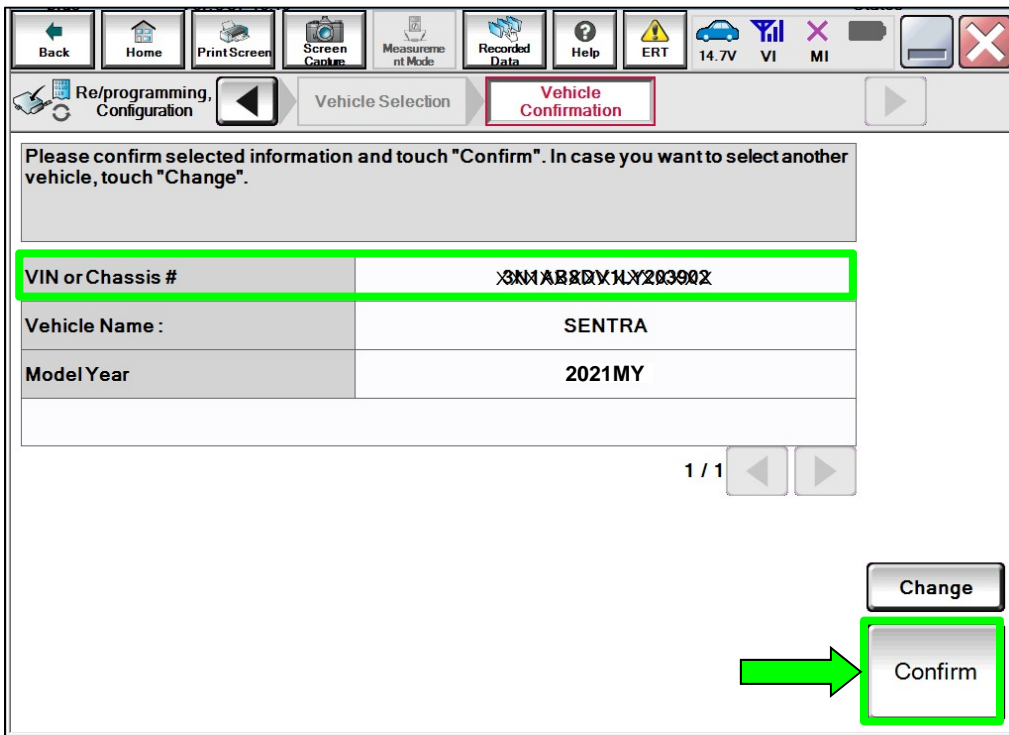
Back Home Print Screen Screen Capture Measurement Mode Recorded Data Help ERT 14.7V VI MI

Re/programming, Configuration

Vehicle Selection

Vehicle Confirmation

Please confirm selected information and touch "Confirm". In case you want to select another vehicle, touch "Change".

| VIN or Chassis # | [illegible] |
|---|---|
| Vehicle Name : | SENTRA |
| Model Year | 2021MY |
| | |

1 / 1

Change

Confirm